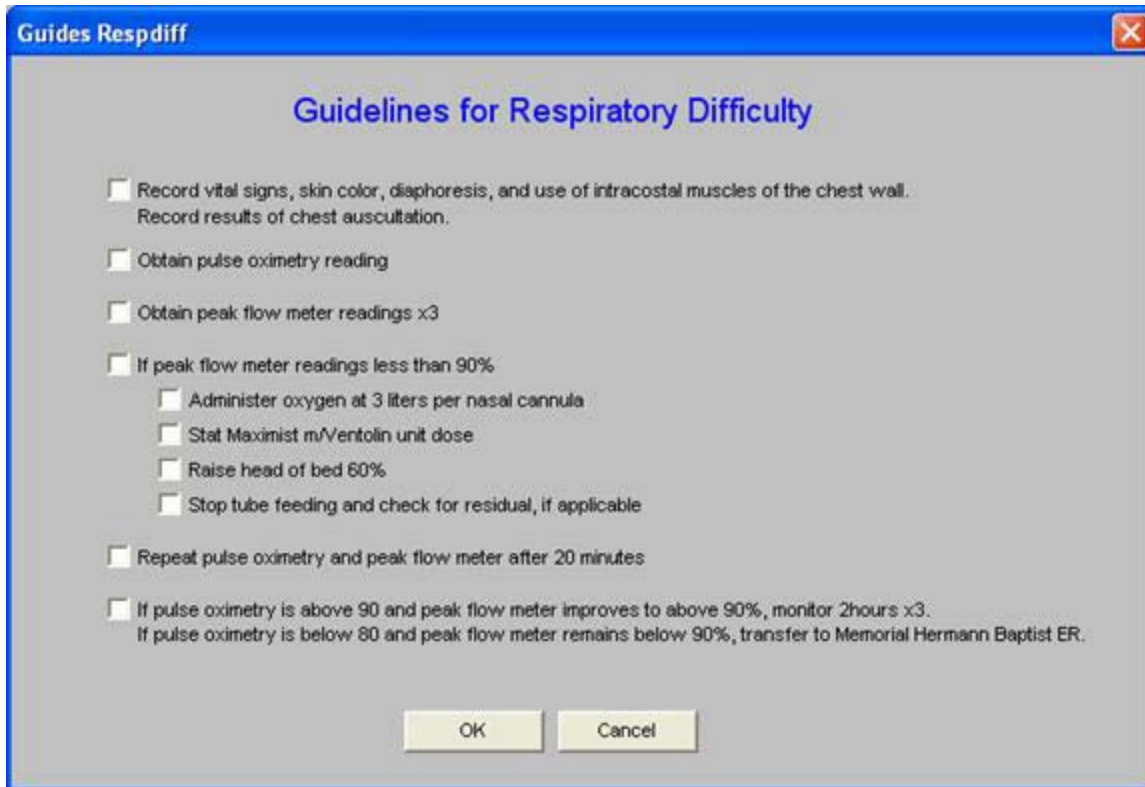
Guides Respdiff

Guidelines for Respiratory Difficulty

Record vital signs, skin color, diaphoresis, and use of intracostal muscles of the chest wall. Record results of chest auscultation.

Obtain pulse oximetry reading

Obtain peak flow meter readings x3

If peak flow meter readings less than 90%

Administer oxygen at 3 liters per nasal cannula

Stat Maximist m/Ventolin unit dose

Raise head of bed 60%

Stop tube feeding and check for residual, if applicable

Repeat pulse oximetry and peak flow meter after 20 minutes

If pulse oximetry is above 90 and peak flow meter improves to above 90%, monitor 2hours x3.
If pulse oximetry is below 80 and peak flow meter remains below 90%, transfer to Memorial Hermann Baptist ER.

OK

Cancel